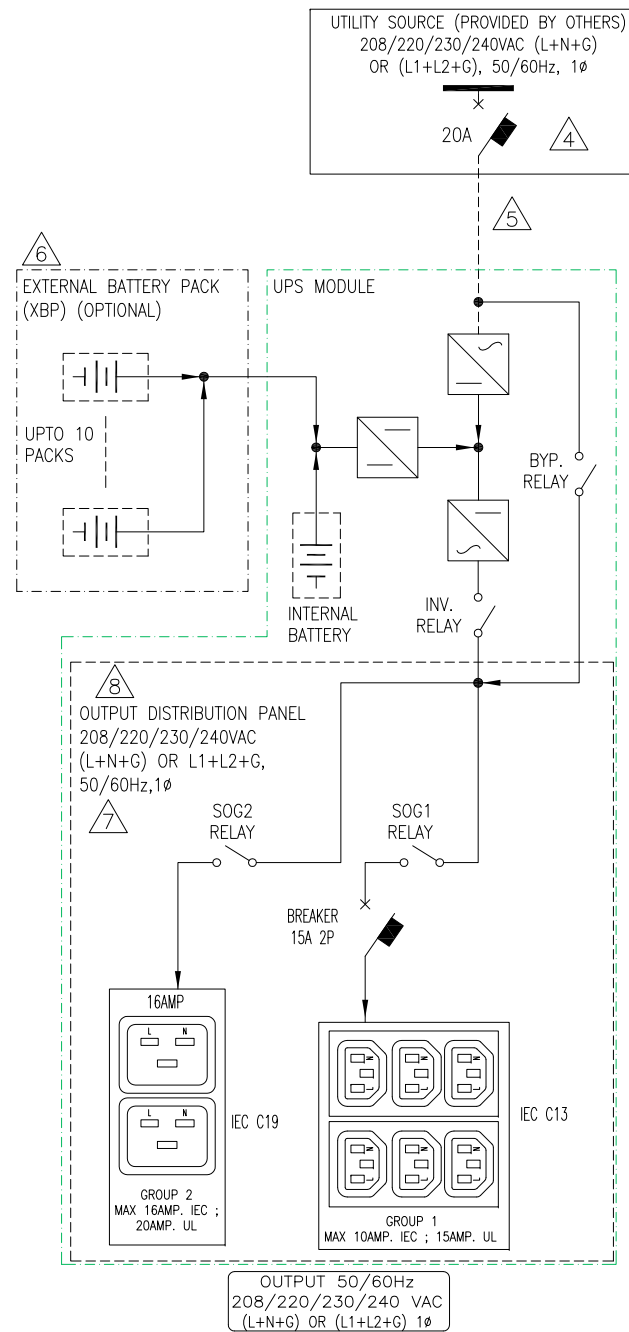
UTILITY SOURCE (PROVIDED BY OTHERS)
208/220/230/240VAC (L+N+G)
OR (L1+L2+G), 50/60Hz, 1ø

20A

4

5

6

EXTERNAL BATTERY PACK
(XBP) (OPTIONAL)

UPTO 10
PACKS

UPS MODULE

BYP.
RELAY

INTERNAL
BATTERY

INV.
RELAY

8

OUTPUT DISTRIBUTION PANEL
208/220/230/240VAC
(L+N+G) OR L1+L2+G,
50/60Hz,1ø

7

SOG2
RELAY

SOG1
RELAY

BREAKER
15A 2P

16AMP

L N

L N

IEC C19

GROUP 2
MAX 16AMP. IEC ;
20AMP. UL

IEC C13

GROUP 1
MAX 10AMP. IEC ; 15AMP. UL

OUTPUT 50/60Hz
208/220/230/240 VAC
(L+N+G) OR (L1+L2+G) 1ø